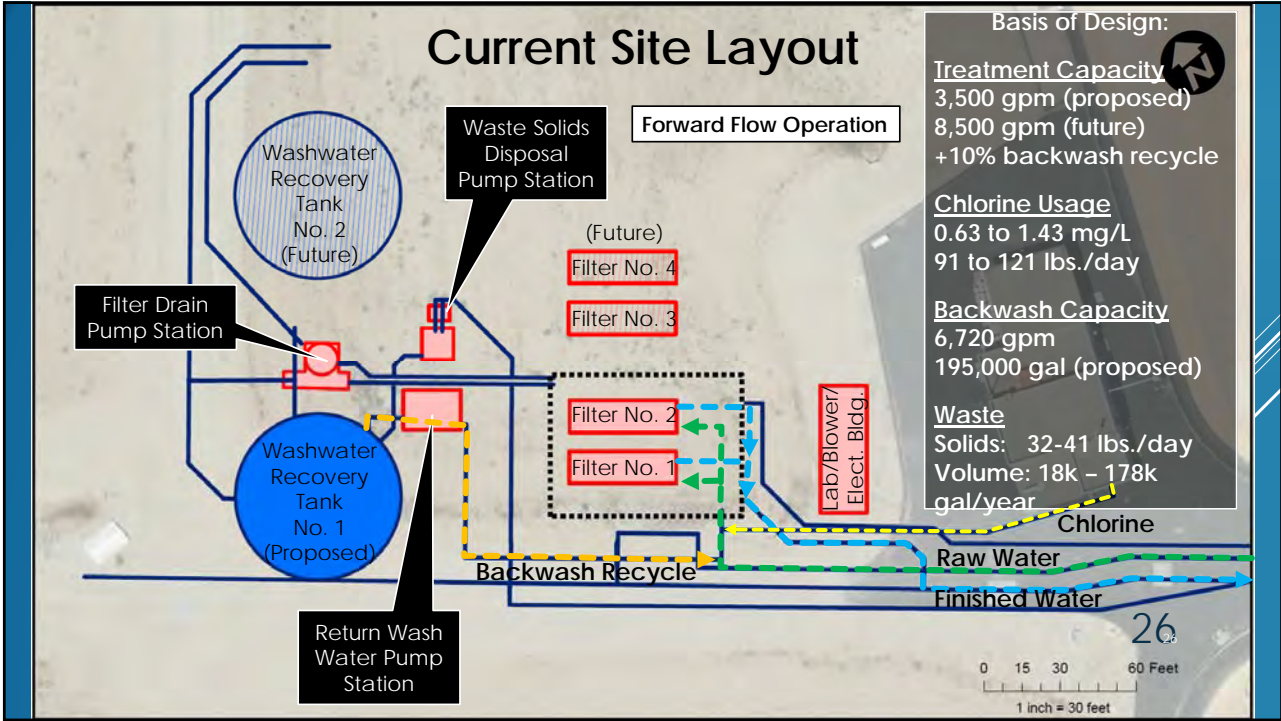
Current Site Layout

Forward Flow Operation

Basis of Design:

Treatment Capacity
3,500 gpm (proposed)
8,500 gpm (future)
+10% backwash recycle

Chlorine Usage
0.63 to 1.43 mg/L
91 to 121 lbs./day

Backwash Capacity
6,720 gpm
195,000 gal (proposed)

Waste
Solids: 32-41 lbs./day
Volume: 18k – 178k gal/year

Washwater Recovery Tank No. 2 (Future)

Waste Solids Disposal Pump Station

Filter Drain Pump Station

(Future)
Filter No. 4
Filter No. 3
Filter No. 2
Filter No. 1

Lab/Blower/ Elect. Bldg.

Washwater Recovery Tank No. 1 (Proposed)

Chlorine
Raw Water
Backwash Recycle
Finished Water

Return Wash Water Pump Station

26
26

0 15 30 60 Feet
1 inch = 30 feet